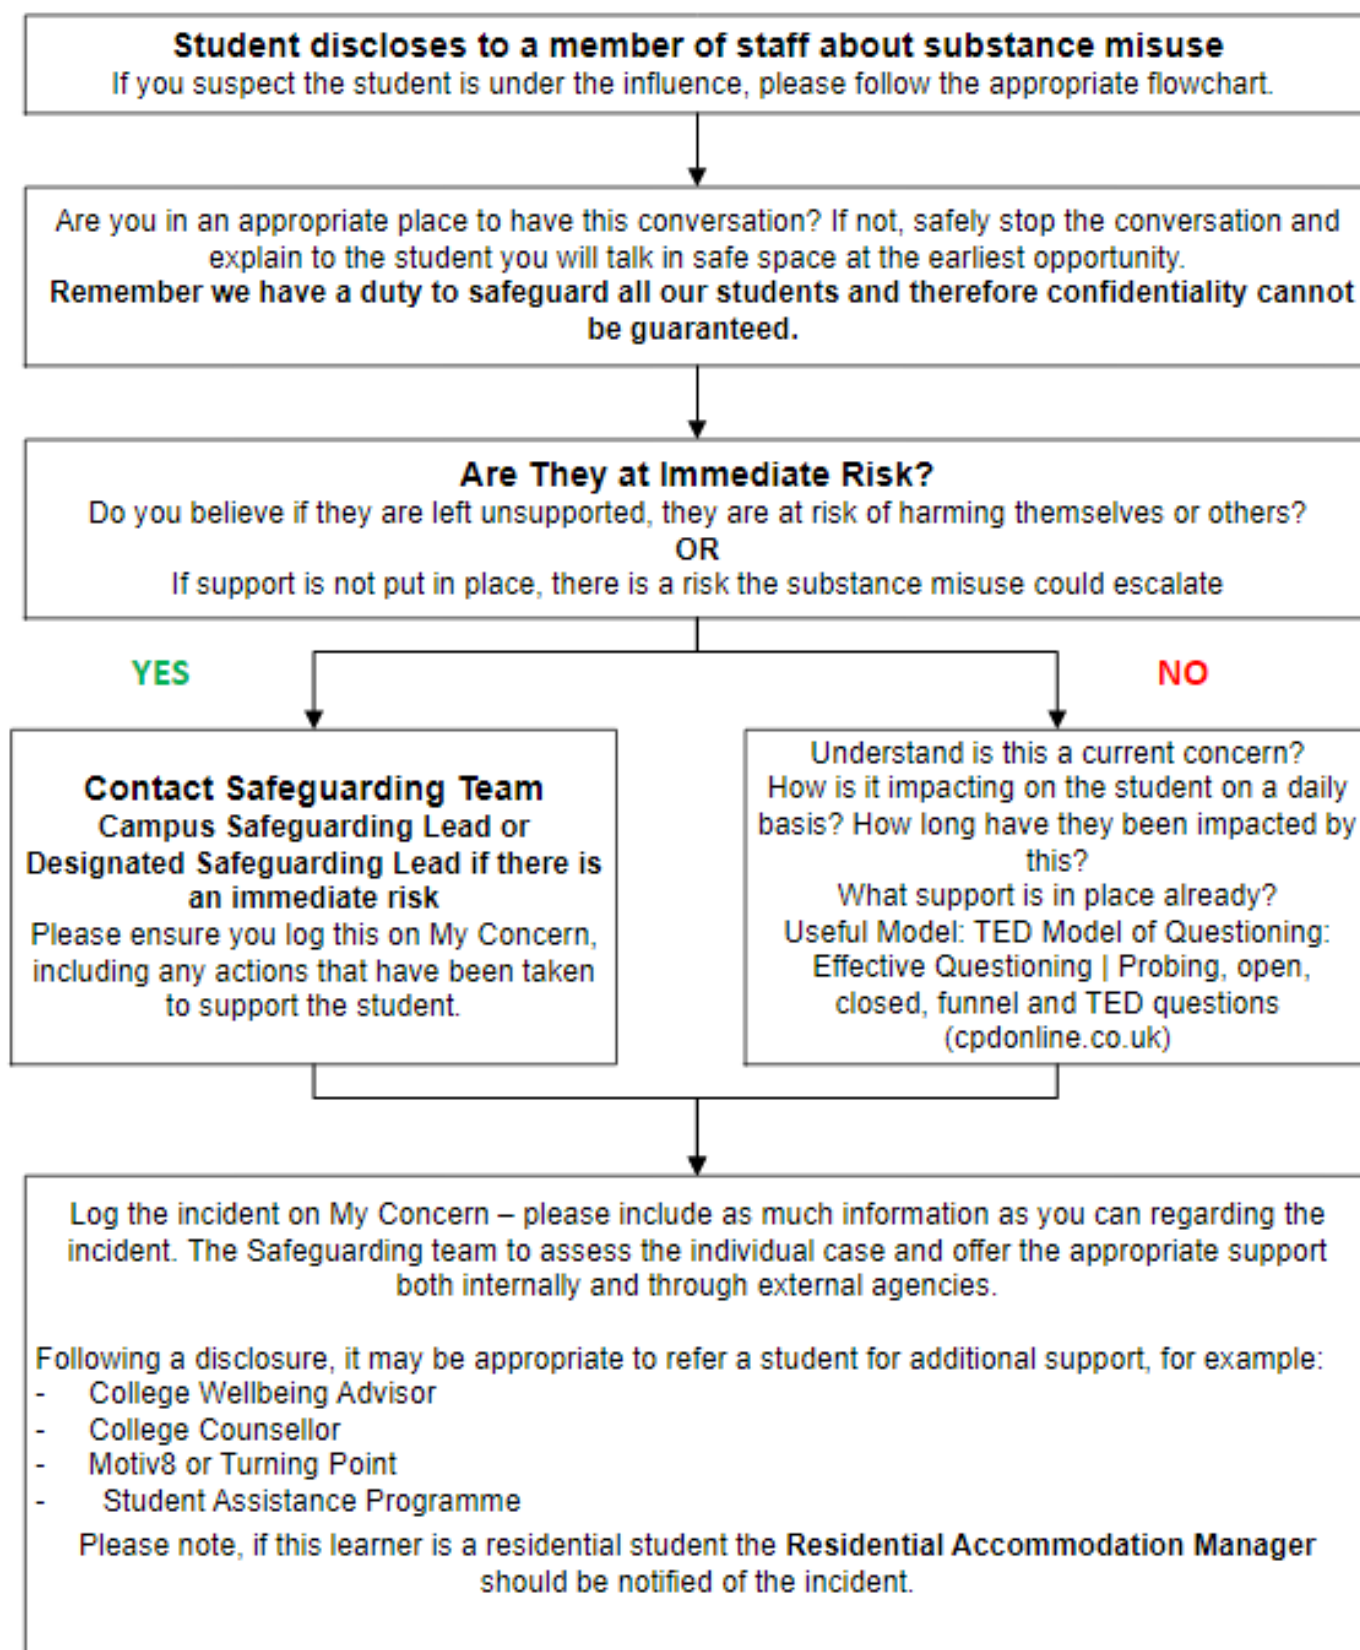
**Student discloses to a member of staff about substance misuse**
If you suspect the student is under the influence, please follow the appropriate flowchart.

Are you in an appropriate place to have this conversation? If not, safely stop the conversation and explain to the student you will talk in safe space at the earliest opportunity.
**Remember we have a duty to safeguard all our students and therefore confidentiality cannot be guaranteed.**

**Are They at Immediate Risk?**
Do you believe if they are left unsupported, they are at risk of harming themselves or others?
**OR**
If support is not put in place, there is a risk the substance misuse could escalate

YES

NO

**Contact Safeguarding Team**
**Campus Safeguarding Lead or Designated Safeguarding Lead if there is an immediate risk**
Please ensure you log this on My Concern, including any actions that have been taken to support the student.

Understand is this a current concern?
How is it impacting on the student on a daily basis? How long have they been impacted by this?
What support is in place already?
Useful Model: TED Model of Questioning: Effective Questioning | Probing, open, closed, funnel and TED questions (cpdonline.co.uk)

Log the incident on My Concern – please include as much information as you can regarding the incident. The Safeguarding team to assess the individual case and offer the appropriate support both internally and through external agencies.

Following a disclosure, it may be appropriate to refer a student for additional support, for example:
- College Wellbeing Advisor
- College Counsellor
- Motiv8 or Turning Point
- Student Assistance Programme

Please note, if this learner is a residential student the **Residential Accommodation Manager** should be notified of the incident.